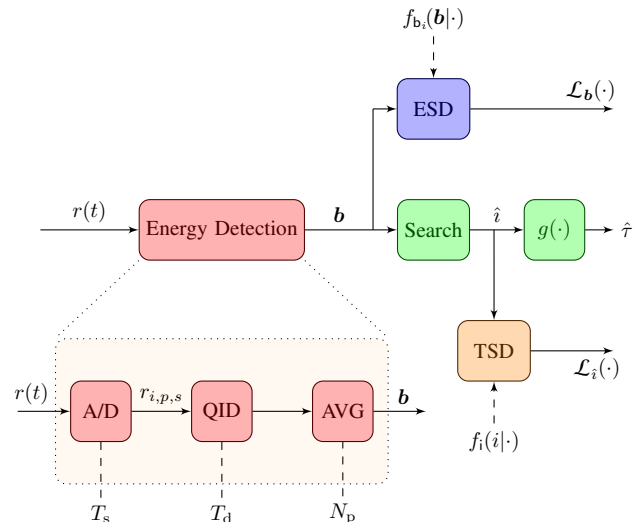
$f_{\mathsf{b}_i}(\boldsymbol{b}|\cdot)$

ESD

$\mathcal{L}_{\boldsymbol{b}}(\cdot)$

$r(t)$

Energy Detection

$\boldsymbol{b}$

Search

$\hat{\imath}$

$g(\cdot)$

$\hat{\tau}$

TSD

$\mathcal{L}_{\hat{\imath}}(\cdot)$

$f_{\mathsf{i}}(i|\cdot)$

$r(t)$

A/D

$r_{i,p,s}$

QID

AVG

$\boldsymbol{b}$

$T_{\mathrm{s}}$

$T_{\mathrm{d}}$

$N_{\mathrm{p}}$